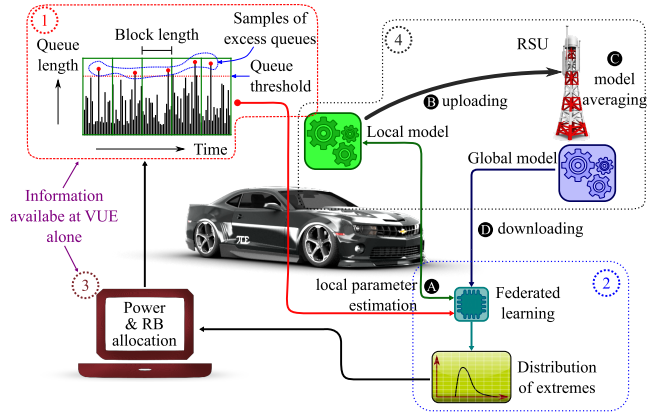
1

Block length

Samples of excess queues

Queue length

Queue threshold

Time

4

RSU

C model averaging

B uploading

Local model

Global model

D downloading

Information availabe at VUE alone

3

Power & RB allocation

local parameter estimation

A

2

Federated learning

Distribution of extremes